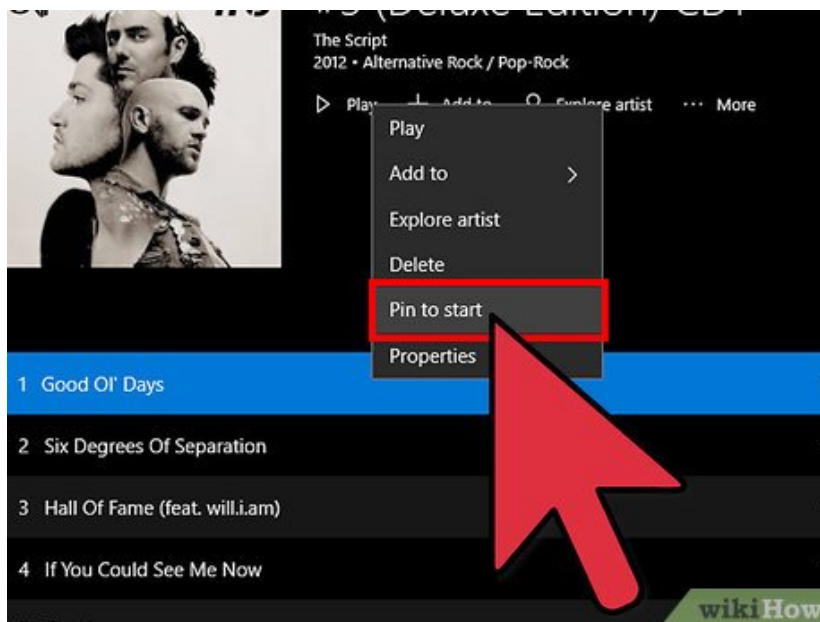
#3 (Deluxe Edition) CD1

The Script
2012 • Alternative Rock / Pop-Rock

Play   Add to   Explore artist   ··· More

Play
Add to
Explore artist
Delete
Pin to start
Properties

1 Good Ol' Days
2 Six Degrees Of Separation
3 Hall Of Fame (feat. will.i.am)
4 If You Could See Me Now

wikiHow